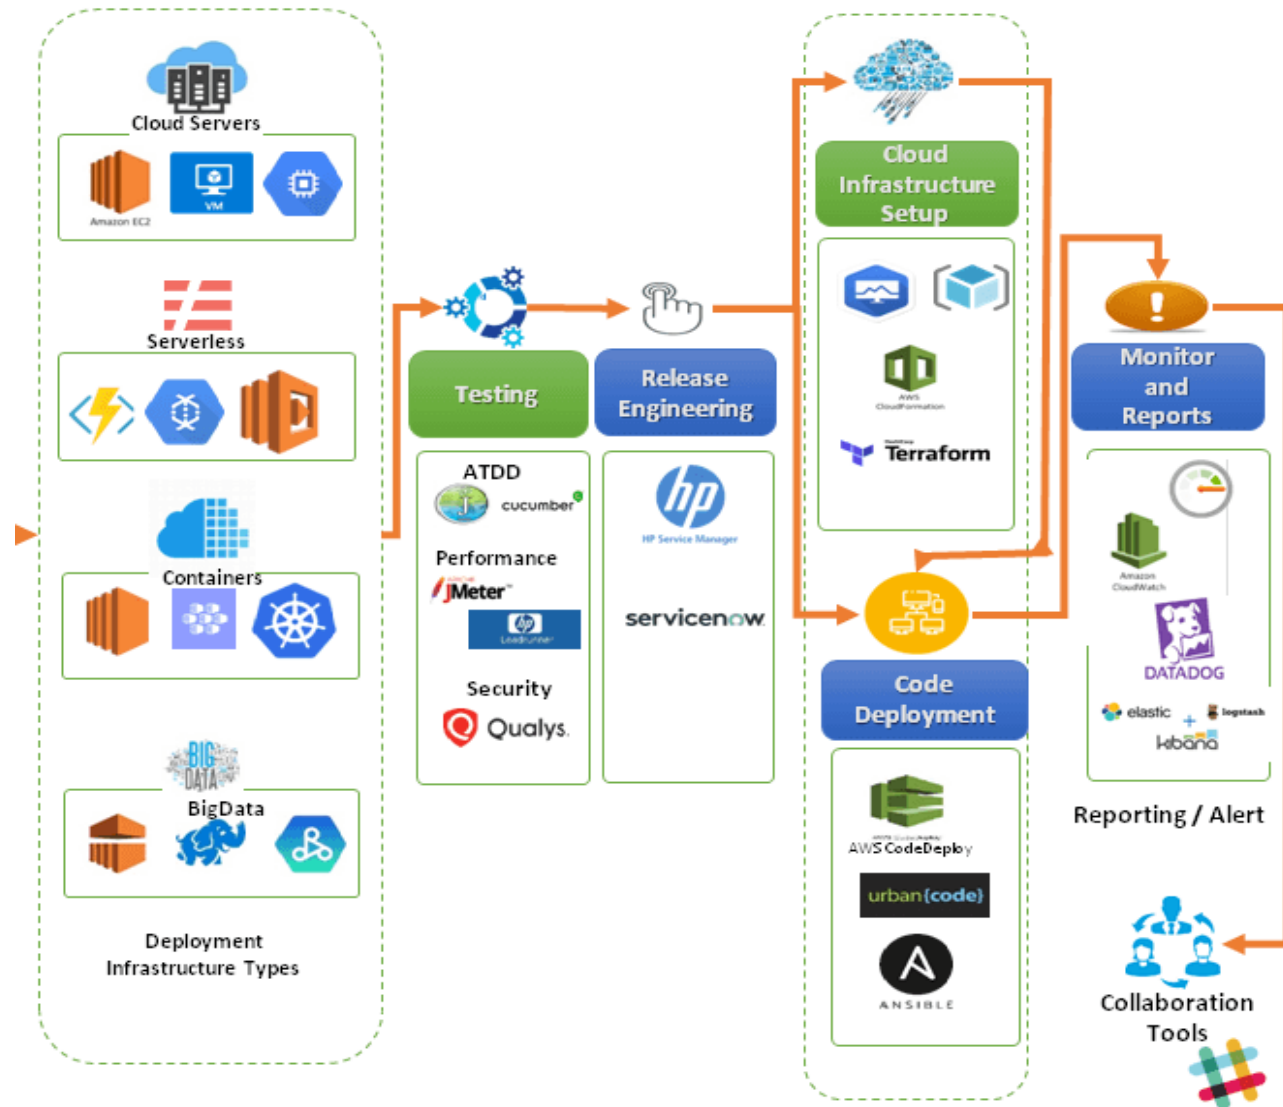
Cloud Servers
Amazon EC2
VM
Serverless
Containers
BIG DATA
BigData
Deployment Infrastructure Types
Testing
ATDD
cucumber
Performance
JMeter
Loadrunner
Security
Qualys.
Release Engineering
hp
HP Service Manager
servicenow
Cloud Infrastructure Setup
AWS CloudFormation
Terraform
Code Deployment
AWS CodeDeploy
urban{code}
ANSIBLE
Monitor and Reports
Amazon CloudWatch
DATADOG
elastic
logstash
kibana
Reporting / Alert
Collaboration Tools